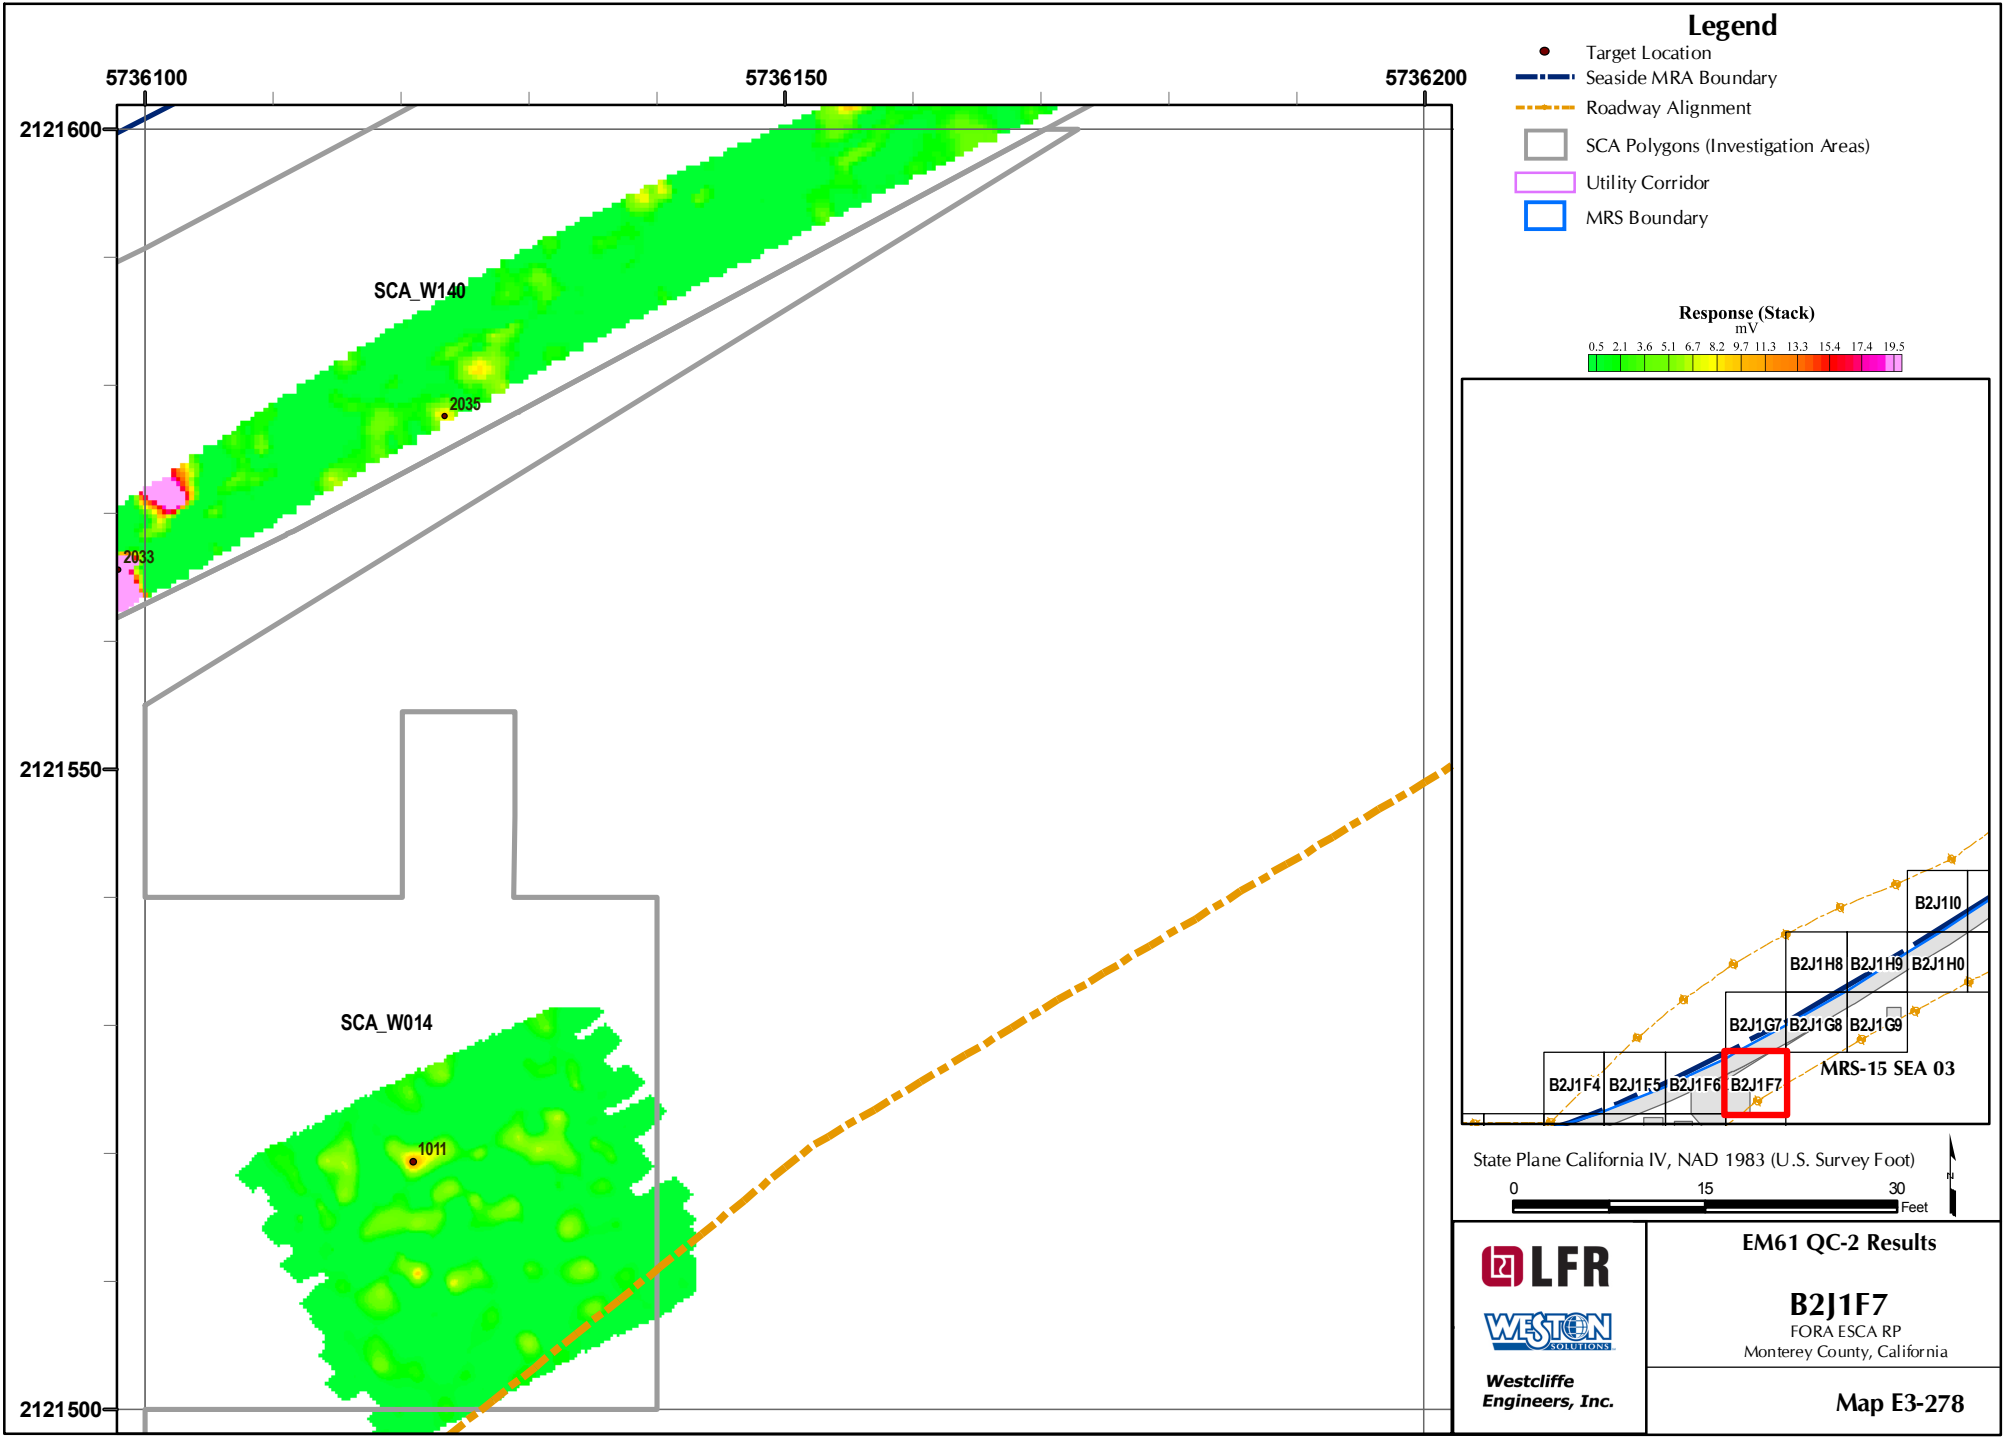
5736100
5736150
5736200
2121600
2121550
2121500
SCA_W140
2035
2033
SCA_W014
1011

Legend
Target Location
Seaside MRA Boundary
Roadway Alignment
SCA Polygons (Investigation Areas)
Utility Corridor
MRS Boundary

Response (Stack)
mV
0.5 2.1 3.6 5.1 6.7 8.2 9.7 11.3 13.3 15.4 17.4 19.5

B2J1I0
B2J1H8 B2J1H9 B2J1H0
B2J1G7 B2J1G8 B2J1G9
B2J1F4 B2J1F5 B2J1F6 B2J1F7
MRS-15 SEA 03

State Plane California IV, NAD 1983 (U.S. Survey Foot)
0 15 30
Feet
N

LFR
WESTON SOLUTIONS
Westcliffe Engineers, Inc.

EM61 QC-2 Results
B2J1F7
FORA ESCA RP
Monterey County, California
Map E3-278